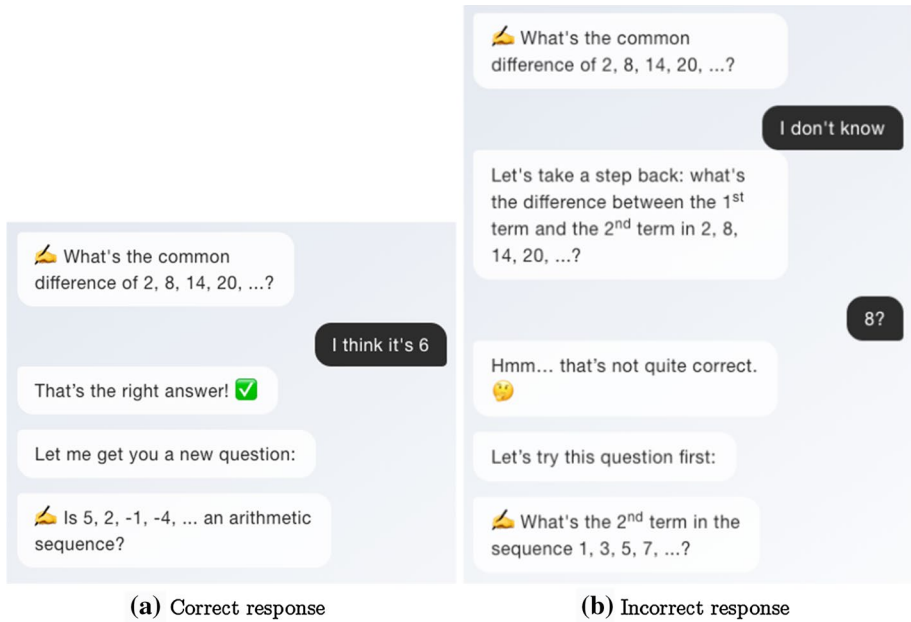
✍ What's the common difference of 2, 8, 14, 20, ...?

I think it's 6

That's the right answer! ✅

Let me get you a new question:

✍ Is 5, 2, -1, -4, ... an arithmetic sequence?

**(a)** Correct response

✍ What's the common difference of 2, 8, 14, 20, ...?

I don't know

Let's take a step back: what's the difference between the 1$^{st}$ term and the 2$^{nd}$ term in 2, 8, 14, 20, ...?

8?

Hmm... that's not quite correct. 🤔

Let's try this question first:

✍ What's the 2$^{nd}$ term in the sequence 1, 3, 5, 7, ...?

**(b)** Incorrect response